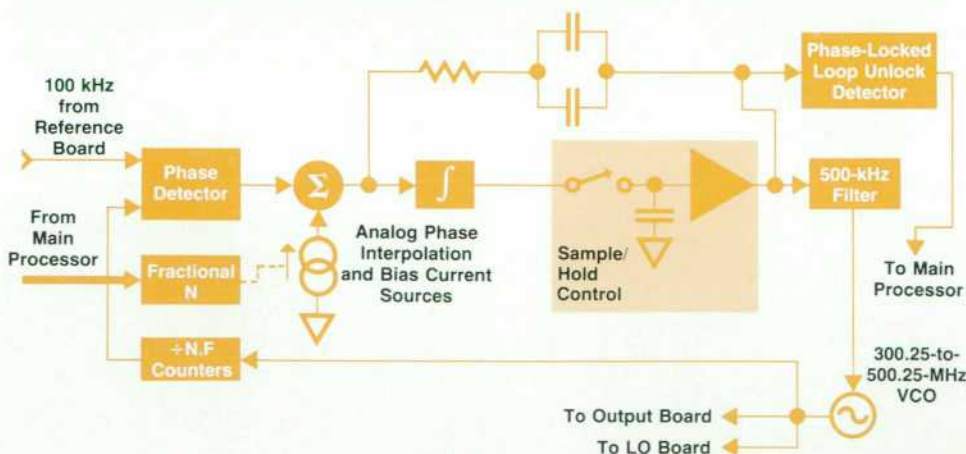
100 kHz from Reference Board

From Main Processor

Phase Detector

Fractional N

÷N.F Counters

$\Sigma$

Analog Phase Interpolation and Bias Current Sources

$\int$

Sample/ Hold Control

Phase-Locked Loop Unlock Detector

500-kHz Filter

To Main Processor

300.25-to-500.25-MHz VCO

To Output Board

To LO Board